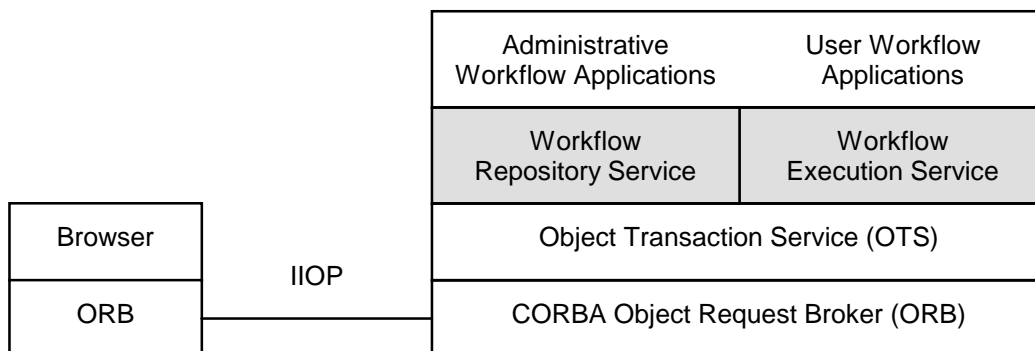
Administrative Workflow Applications

User Workflow Applications

Workflow Repository Service

Workflow Execution Service

Browser

Object Transaction Service (OTS)

IIOP

ORB

CORBA Object Request Broker (ORB)